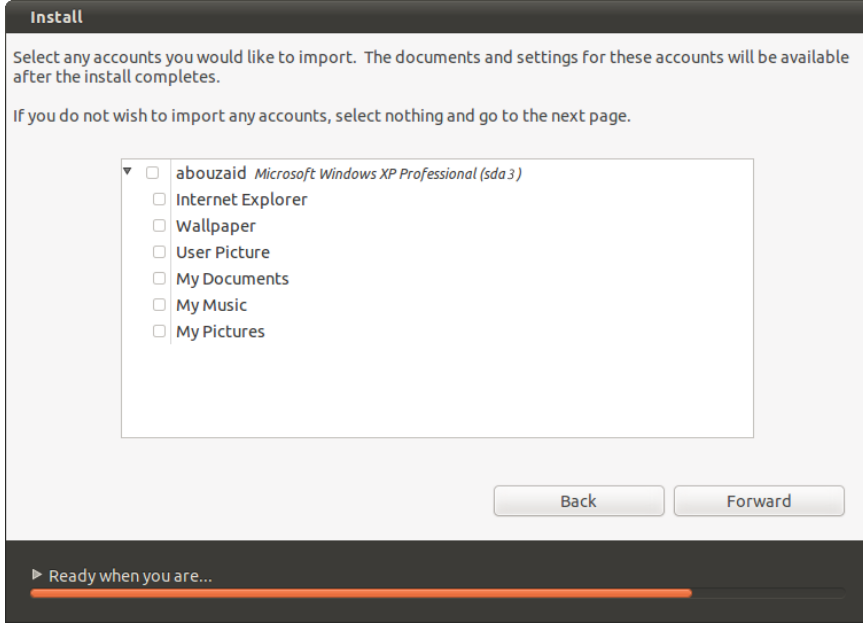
Install

Select any accounts you would like to import. The documents and settings for these accounts will be available after the install completes.

If you do not wish to import any accounts, select nothing and go to the next page.

abouzaid *Microsoft Windows XP Professional (sda3)*
Internet Explorer
Wallpaper
User Picture
My Documents
My Music
My Pictures

Back
Forward

Ready when you are...